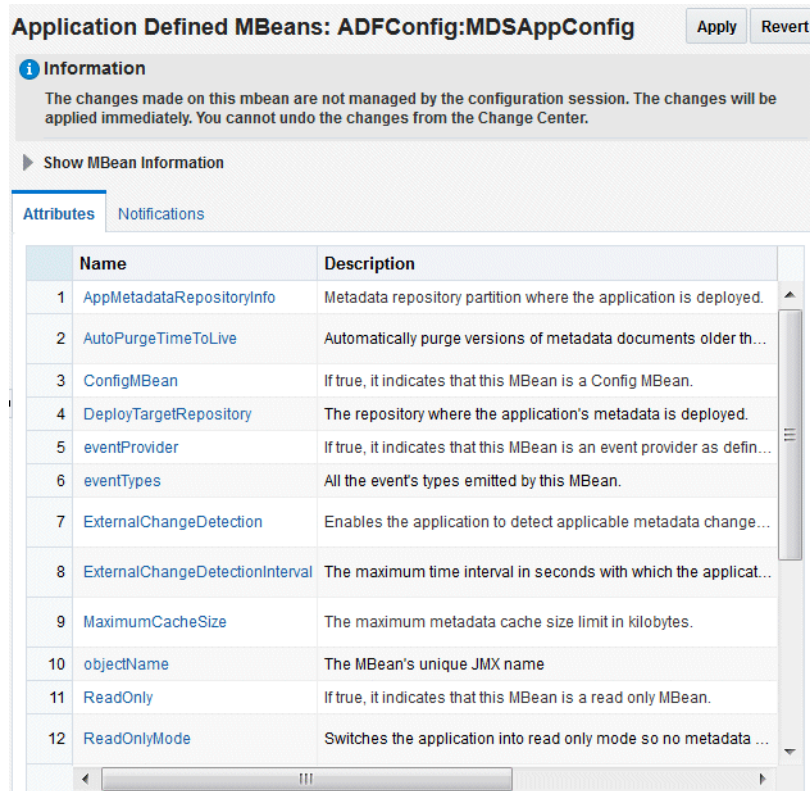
Application Defined MBeans: ADFConfig:MDSAppConfig

Apply Revert

Information

The changes made on this mbean are not managed by the configuration session. The changes will be applied immediately. You cannot undo the changes from the Change Center.

Show MBean Information

Attributes Notifications

| | Name | Description |
|---|---|---|
| 1 | AppMetadataRepositoryInfo | Metadata repository partition where the application is deployed. |
| 2 | AutoPurgeTimeToLive | Automatically purge versions of metadata documents older th... |
| 3 | ConfigMBean | If true, it indicates that this MBean is a Config MBean. |
| 4 | DeployTargetRepository | The repository where the application's metadata is deployed. |
| 5 | eventProvider | If true, it indicates that this MBean is an event provider as defin... |
| 6 | eventTypes | All the event's types emitted by this MBean. |
| 7 | ExternalChangeDetection | Enables the application to detect applicable metadata change... |
| 8 | ExternalChangeDetectionInterval | The maximum time interval in seconds with which the applicat... |
| 9 | MaximumCacheSize | The maximum metadata cache size limit in kilobytes. |
| 10 | objectName | The MBean's unique JMX name |
| 11 | ReadOnly | If true, it indicates that this MBean is a read only MBean. |
| 12 | ReadOnlyMode | Switches the application into read only mode so no metadata ... |